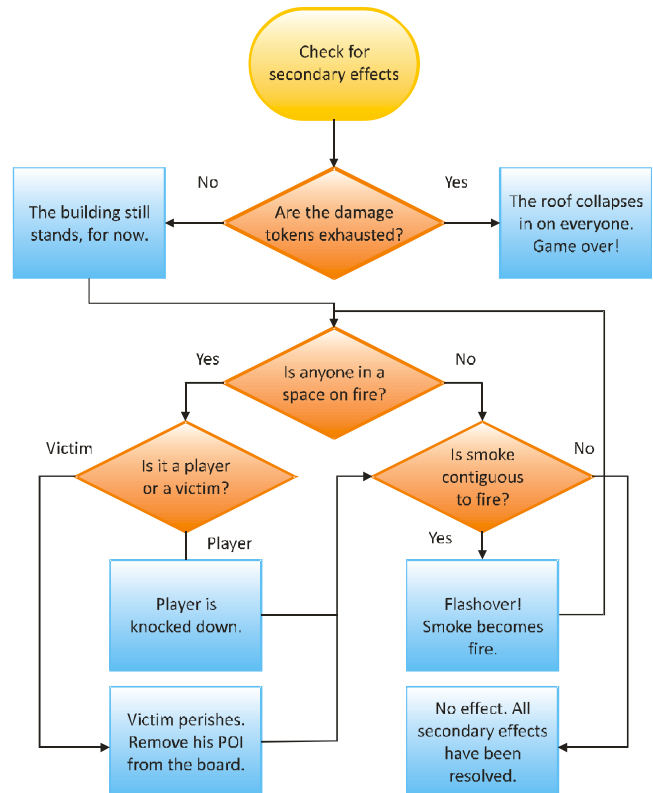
Check for secondary effects

No

Yes

The building still stands, for now.

Are the damage tokens exhausted?

The roof collapses in on everyone. Game over!

Yes

No

Is anyone in a space on fire?

Victim

Is it a player or a victim?

No

Is smoke contiguous to fire?

Player

Yes

Player is knocked down.

Flashover! Smoke becomes fire.

Victim perishes. Remove his POI from the board.

No effect. All secondary effects have been resolved.